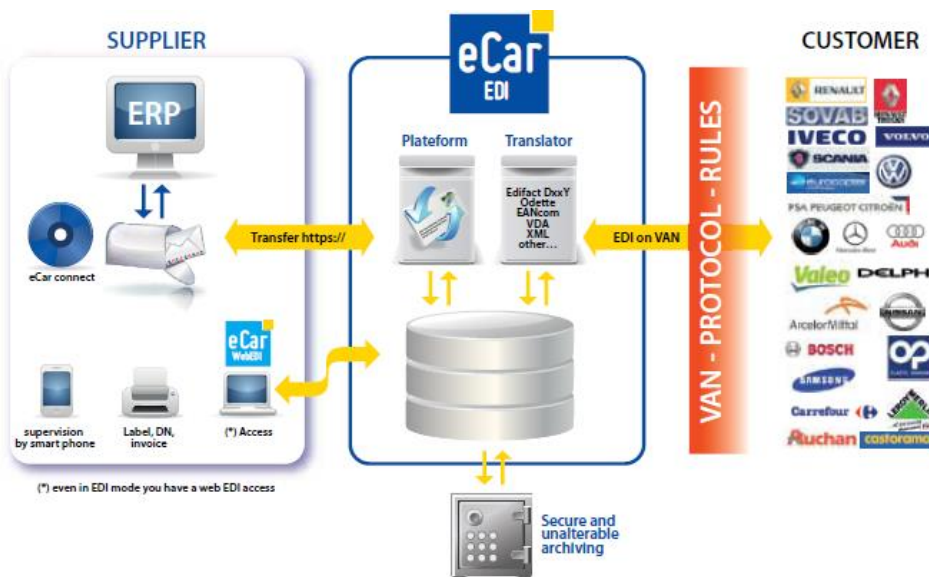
SUPPLIER

ERP

eCar connect

eCar WebEDI

supervision by smart phone

Label, DN, invoice

(*) Access

(*) even in EDI mode you have a web EDI access

eCar EDI

Plateform

Translator

Edifact DxxY
Odette
EANcom
VDA
XML
other...

Transfer https://

EDI on VAN

Secure and unalterable archiving

VAN - PROTOCOL - RULES

CUSTOMER

RENAULT
SOVAB
RENAULT TRUCKS
IVECO
VOLVO
SCANIA
PSA PEUGEOT CITROËN
Audi
Valeo
DELPH
ArcelorMittal
BOSCH
SAMSUNG
Carrefour
Auchan
castorama